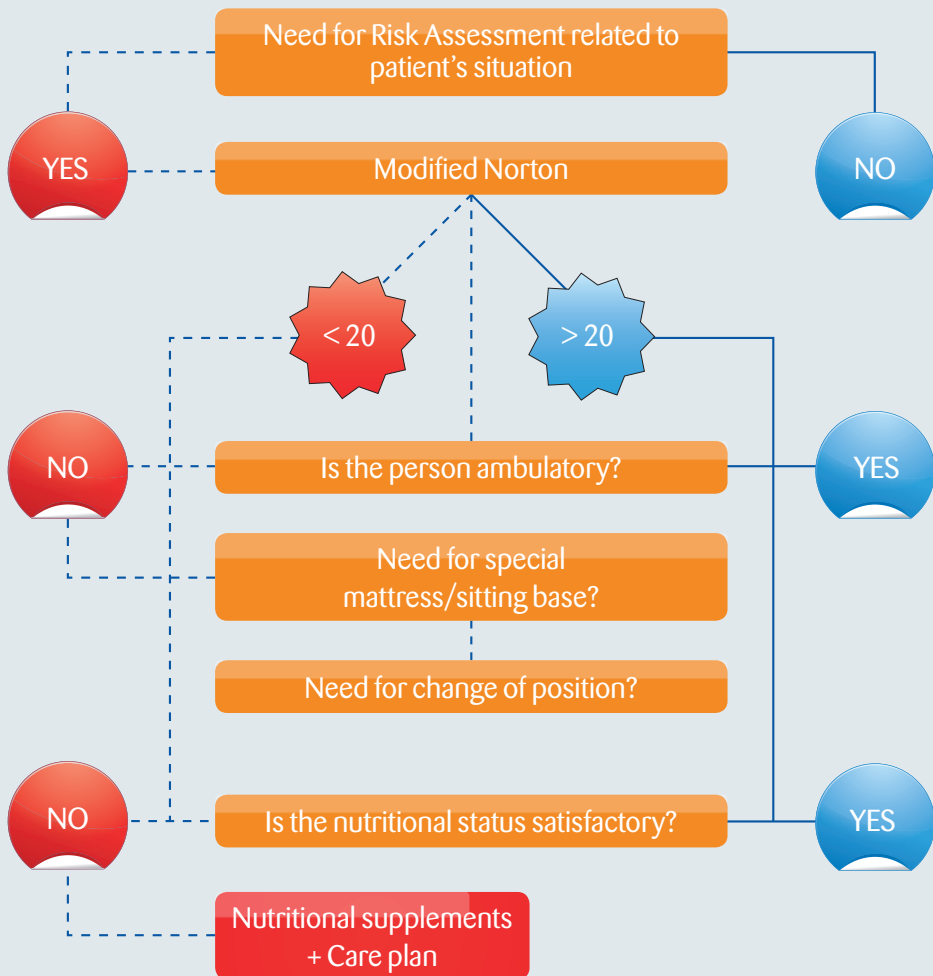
Need for Risk Assessment related to patient's situation

YES

Modified Norton

NO

< 20

> 20

NO

Is the person ambulatory?

YES

Need for special mattress/sitting base?

Need for change of position?

NO

Is the nutritional status satisfactory?

YES

Nutritional supplements + Care plan